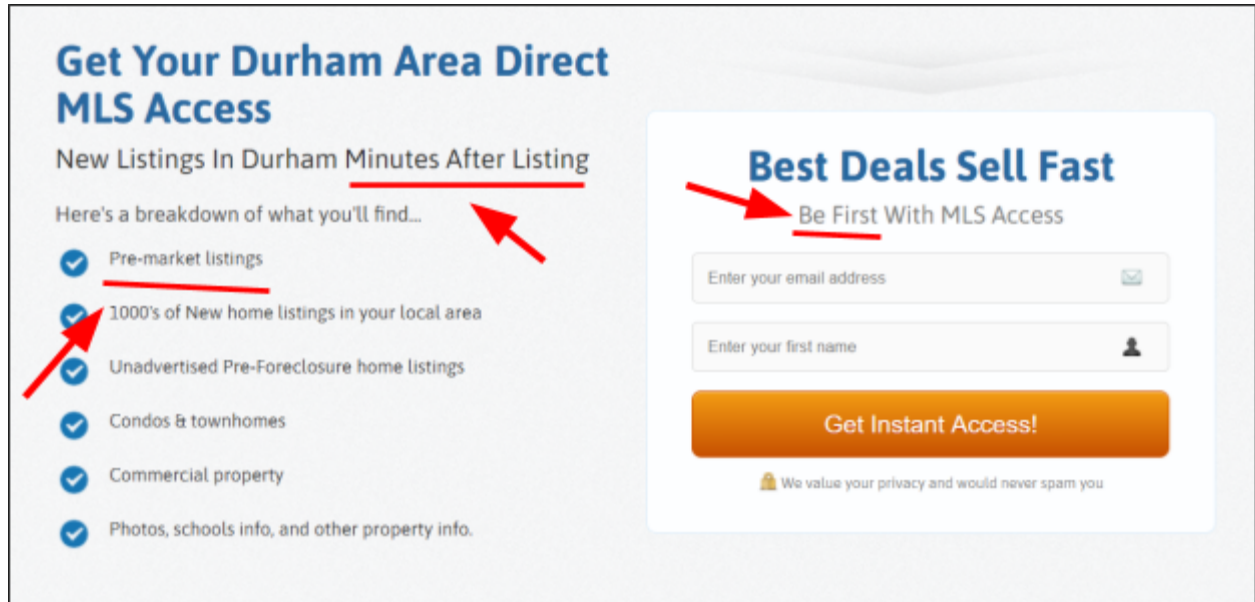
Get Your Durham Area Direct MLS Access

New Listings In Durham Minutes After Listing

Here's a breakdown of what you'll find...

Pre-market listings

1000's of New home listings in your local area

Unadvertised Pre-Foreclosure home listings

Condos & townhomes

Commercial property

Photos, schools info, and other property info.

Best Deals Sell Fast

Be First With MLS Access

Enter your email address

Enter your first name

Get Instant Access!

We value your privacy and would never spam you